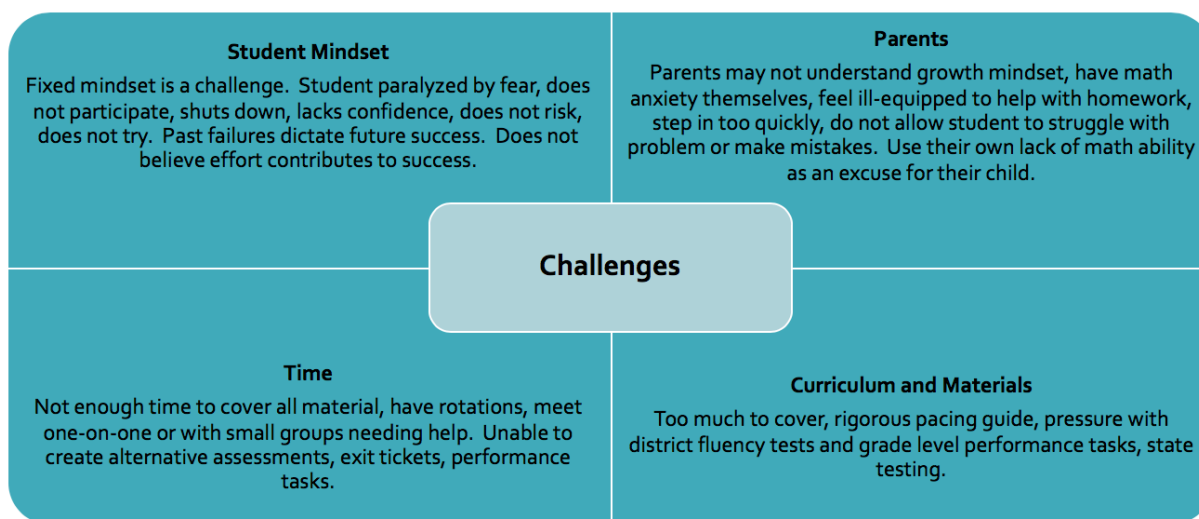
Student Mindset

Fixed mindset is a challenge. Student paralyzed by fear, does not participate, shuts down, lacks confidence, does not risk, does not try. Past failures dictate future success. Does not believe effort contributes to success.

Parents

Parents may not understand growth mindset, have math anxiety themselves, feel ill-equipped to help with homework, step in too quickly, do not allow student to struggle with problem or make mistakes. Use their own lack of math ability as an excuse for their child.

Challenges

Time

Not enough time to cover all material, have rotations, meet one-on-one or with small groups needing help. Unable to create alternative assessments, exit tickets, performance tasks.

Curriculum and Materials

Too much to cover, rigorous pacing guide, pressure with district fluency tests and grade level performance tasks, state testing.